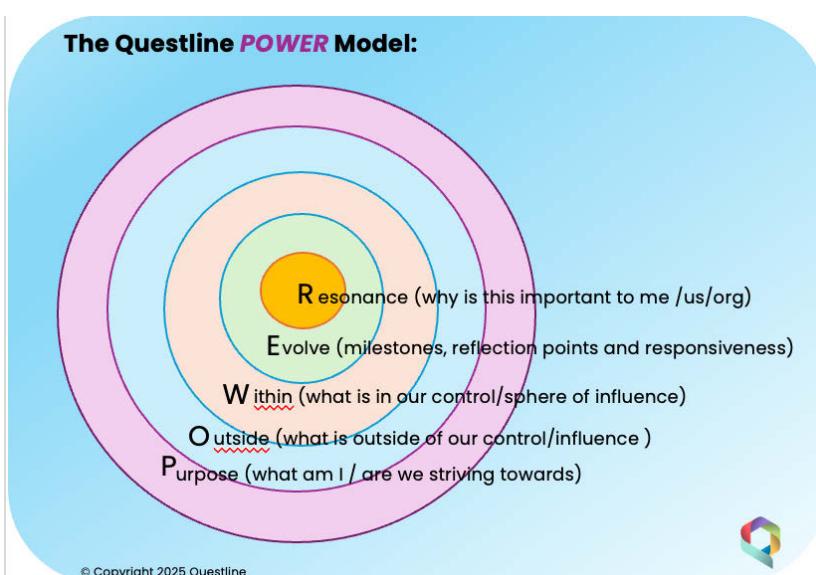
The Questline POWER Model:

R esonance (why is this important to me /us/org)

E volve (milestones, reflection points and responsiveness)

W ithin (what is in our control/sphere of influence)

O utside (what is outside of our control/influence )

P urpose (what am I / are we striving towards)

© Copyright 2025 Questline